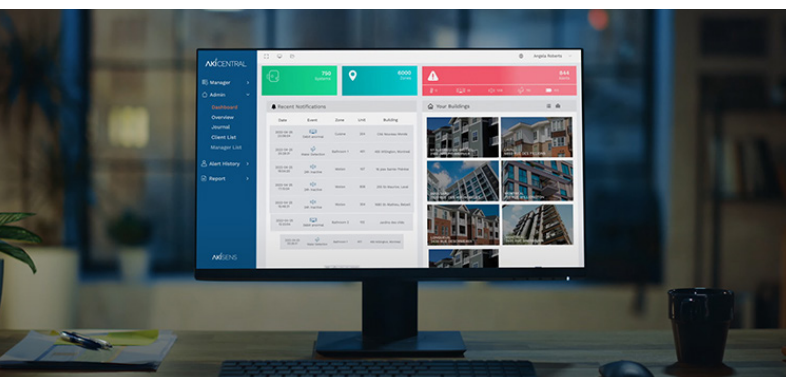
AKICENTRAL

Manager
Admin
Dashboard
Overview
Journal
Client List
Manager List
Alert History
Report

AKISENS

Angela Roberts

750 Systems

6000 Zones

844 Alerts

Recent Notifications

| Date | Event | Zone | Unit | Building |
|---|---|---|---|---|
| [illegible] | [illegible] | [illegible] | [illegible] | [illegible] |
| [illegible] | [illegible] | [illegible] | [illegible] | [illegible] |
| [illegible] | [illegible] | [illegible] | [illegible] | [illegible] |
| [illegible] | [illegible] | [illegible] | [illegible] | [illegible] |
| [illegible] | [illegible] | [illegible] | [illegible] | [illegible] |
| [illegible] | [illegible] | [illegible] | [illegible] | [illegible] |
| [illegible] | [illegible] | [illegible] | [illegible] | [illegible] |

Your Buildings